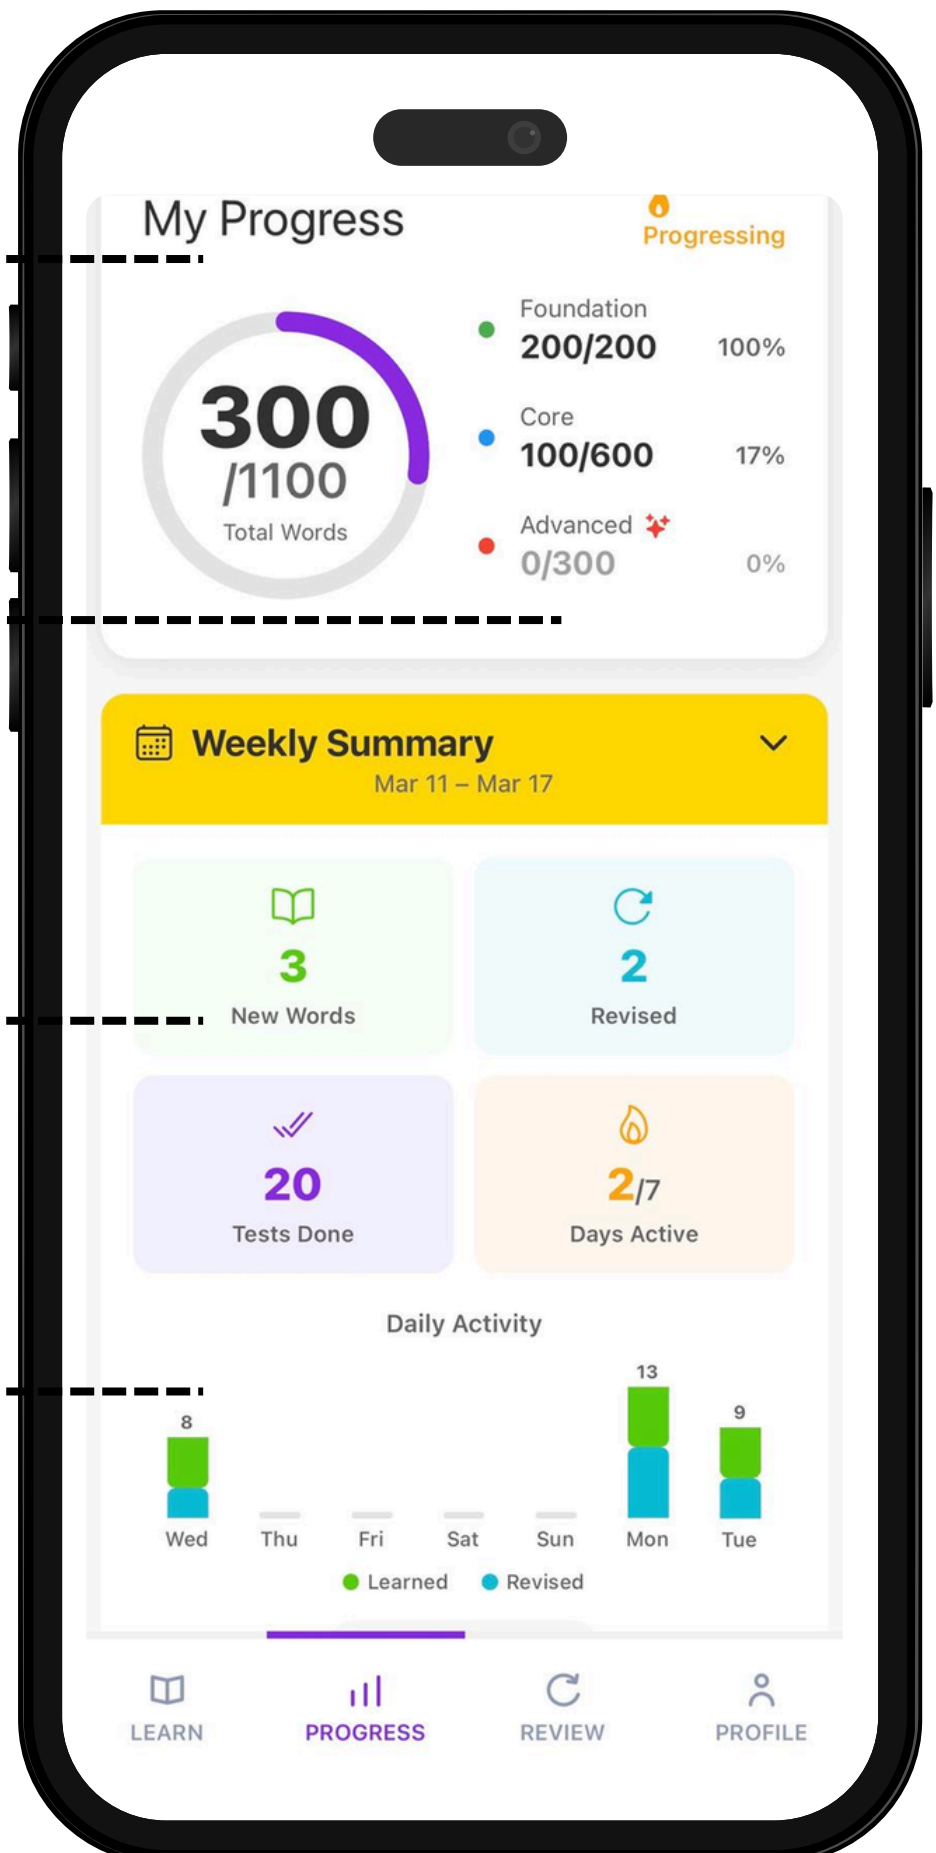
My Progress

Progressing

300
/1100
Total Words

Foundation
200/200 100%

Core
100/600 17%

Advanced
0/300 0%

Weekly Summary
Mar 11 – Mar 17

3
New Words

2
Revised

20
Tests Done

2/7
Days Active

Daily Activity

8
Wed
Thu
Fri
Sat
Sun
13
Mon
9
Tue

Learned Revised

LEARN PROGRESS REVIEW PROFILE